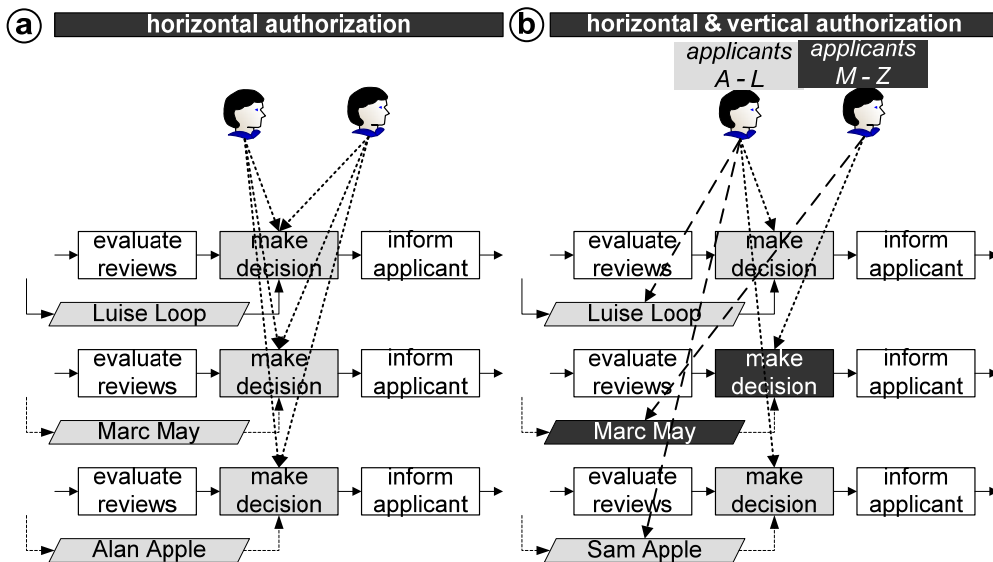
a horizontal authorization

evaluate reviews
make decision
inform applicant
Luise Loop

evaluate reviews
make decision
inform applicant
Marc May

evaluate reviews
make decision
inform applicant
Alan Apple

b horizontal & vertical authorization

applicants A - L
applicants M - Z

evaluate reviews
make decision
inform applicant
Luise Loop

evaluate reviews
make decision
inform applicant
Marc May

evaluate reviews
make decision
inform applicant
Sam Apple